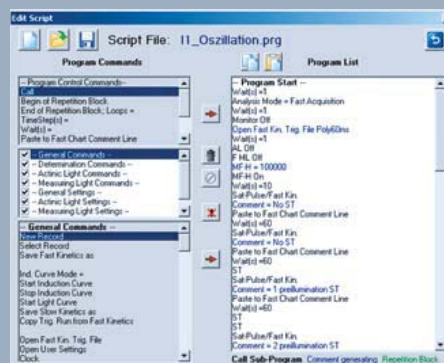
Edit Script

Script File: I1_Oszillation.prg

Program Commands

-- Program Control Commands --
Call
Begin of Repetition Block
End of Repetition Block; Loops =
TimeStep(s) =
Wait(s) =
Paste to Fast Chart Comment Line

-- General Commands --
-- Determination Commands --
-- Actinic Light Commands --
-- Measuring Light Commands --
-- General Settings --
-- Actinic Light Settings --
-- Measuring Light Settings --

-- General Commands --
New Record
Select Record
Save Fast Kinetics as

Ind. Curve Mode =
Start Induction Curve
Stop Induction Curve
Start Light Curve
Save Slow Kinetics as
Copy Trig. Run from Fast Kinetics

Open Fast Kin. Trig. File
Open User Settings
Clock

Program List

-- Program Start --
Wait(s) =1
Analysis Mode = Fast Acquisition
Wait(s) =1
Monitor Off
Open Fast Kin. Trig. File Poly60ms
Wait(s) =1
AL Off
F ML Off
MF-H = 100000
MF-H On
Wait(s) =10
Sat-Pulse/Fast Kin.
Comment = No ST
Paste to Fast Chart Comment Line
Wait(s) =60
Sat-Pulse/Fast Kin.
Comment = No ST
Paste to Fast Chart Comment Line
Wait(s) =60
ST
Sat-Pulse/Fast Kin.
Comment = 1 preillumination ST
Paste to Fast Chart Comment Line
Wait(s) =60
ST
ST
Sat-Pulse/Fast Kin.
Comment = 2 preillumination ST

Call Sub-Program Comment generating Repetition Block